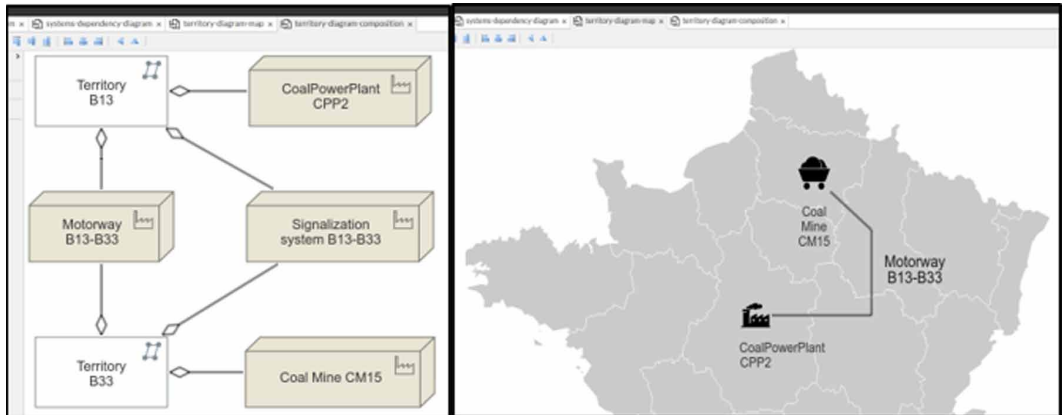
m × systems-dependency-diagram × territory-diagram-map × territory-diagram-composition ×

Territory B13

CoalPowerPlant CPP2

Motorway B13-B33

Signalization system B13-B33

Territory B33

Coal Mine CM15

systems-dependency-diagram × territory-diagram-map × territory-diagram-composition ×

Coal Mine CM15

Motorway B13-B33

CoalPowerPlant CPP2